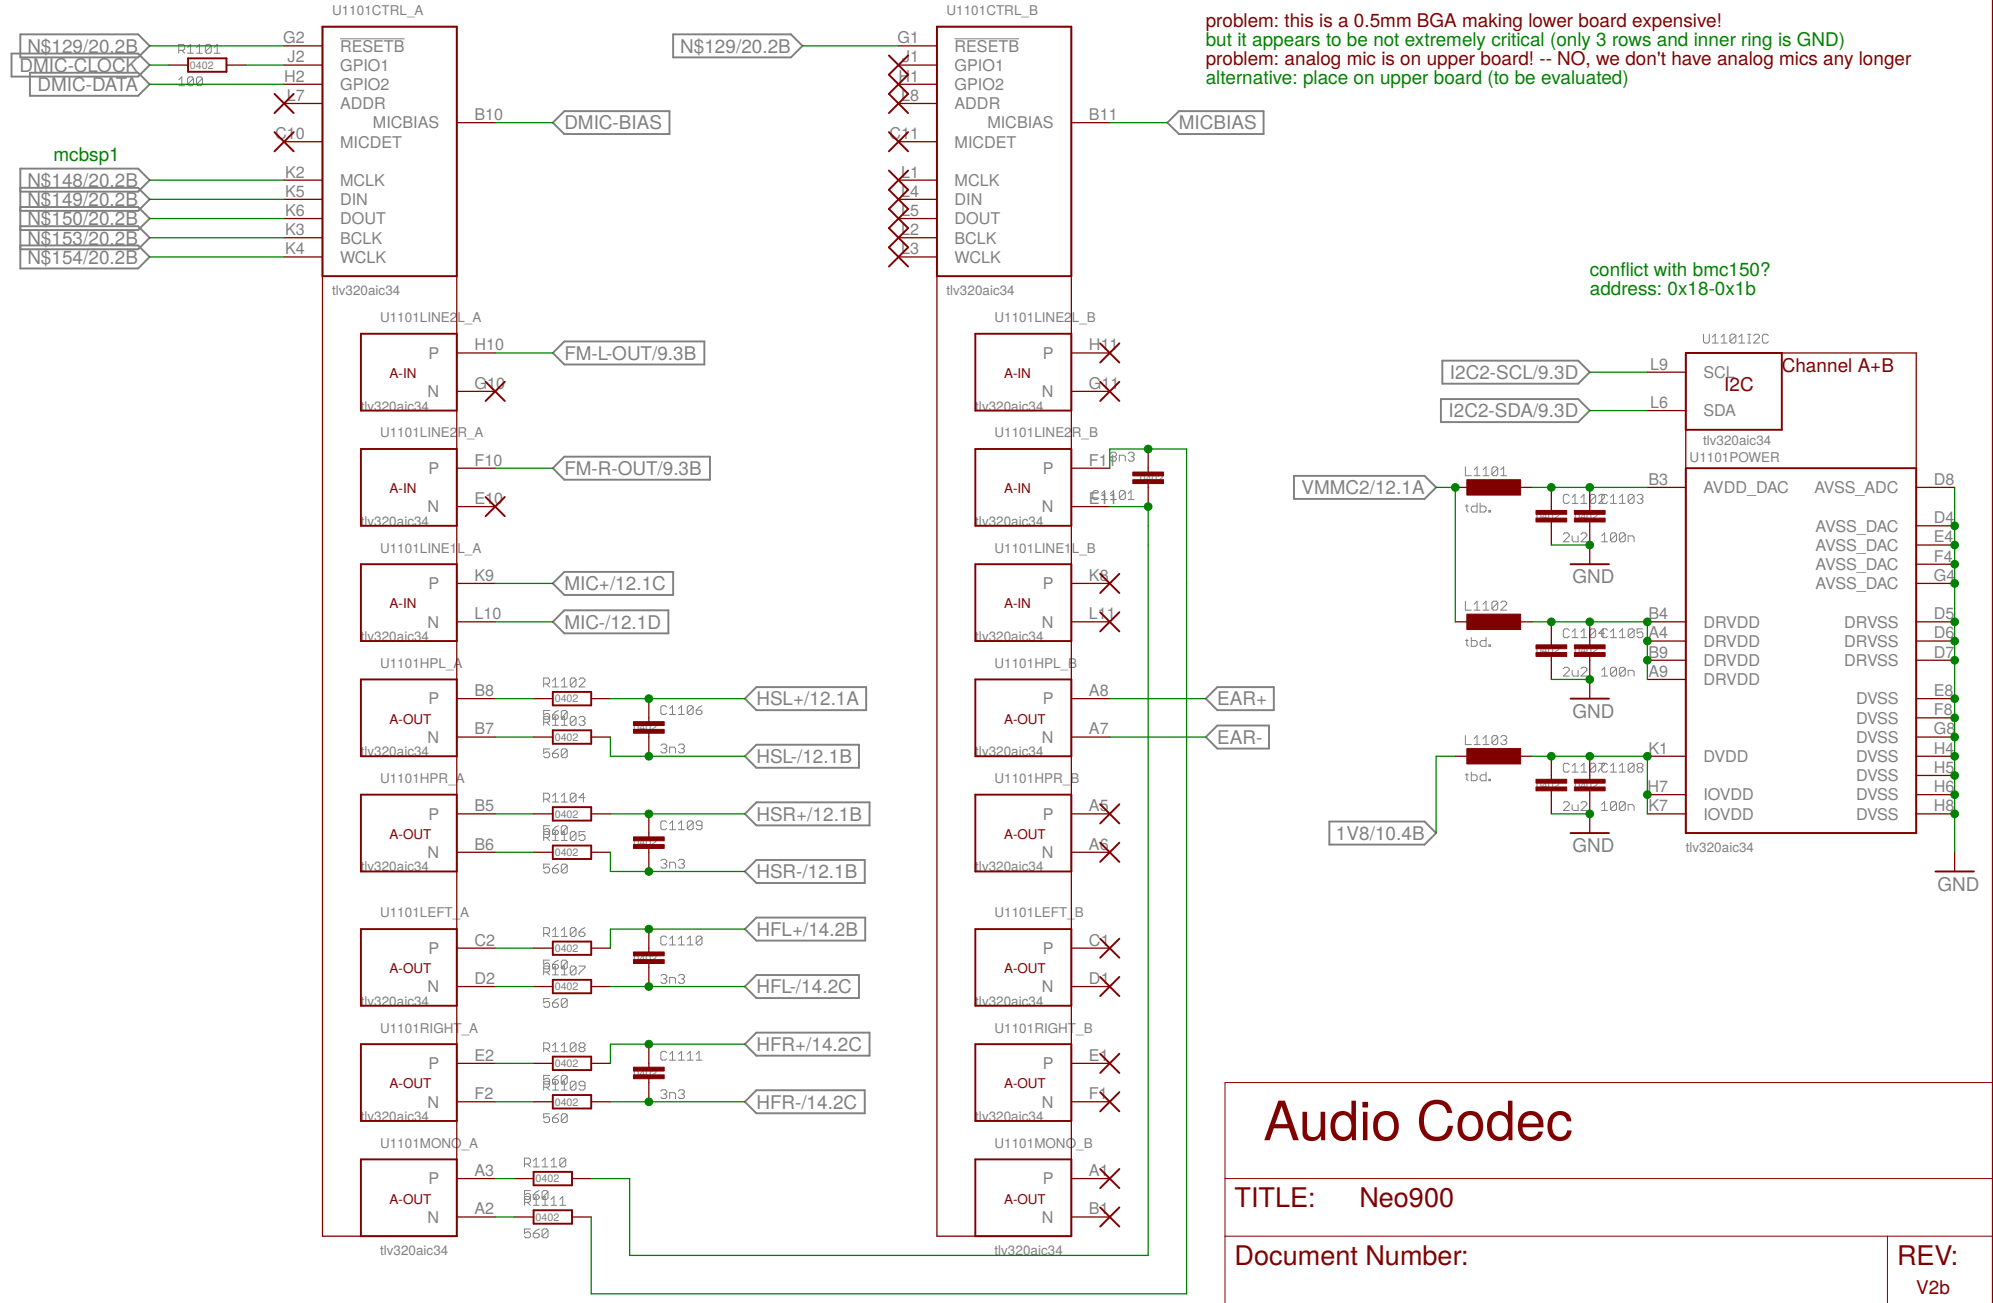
U1101CTRL_A

N$129/20.2B
R1101
DMIC-CLOCK
0402
DMIC-DATA
100
G2
J2
H2
J7
C10
RESETB
GPIO1
GPIO2
ADDR
MICBIAS
MICDET
B10
DMIC-BIAS

mcbsp1
N$148/20.2B
N$149/20.2B
N$150/20.2B
N$153/20.2B
N$154/20.2B
K2
K5
K6
K3
K4
MCLK
DIN
DOUT
BCLK
WCLK
tlv320aic34

U1101CTRL_B
N$129/20.2B
G1
J1
H1
J8
C11
K1
L4
L5
L2
L3
RESETB
GPIO1
GPIO2
ADDR
MICBIAS
MICDET
MCLK
DIN
DOUT
BCLK
WCLK
B11
MICBIAS
tlv320aic34

problem: this is a 0.5mm BGA making lower board expensive!
but it appears to be not extremely critical (only 3 rows and inner ring is GND)
problem: analog mic is on upper board! -- NO, we don't have analog mics any longer
alternative: place on upper board (to be evaluated)

conflict with bmc150?
address: 0x18-0x1b

U1101LINE2L_A
P
A-IN
N
tlv320aic34
H10
FM-L-OUT/9.3B
G10

U1101LINE2L_B
P
A-IN
N
tlv320aic34
H11
G11

U1101LINE2R_A
P
A-IN
N
tlv320aic34
F10
FM-R-OUT/9.3B
E10

U1101LINE2R_B
P
A-IN
N
tlv320aic34
F11
3n3
C1101
E11

U1101LINE1L_A
P
A-IN
N
tlv320aic34
K9
MIC+/12.1C
L10
MIC-/12.1D

U1101LINE1L_B
P
A-IN
N
tlv320aic34
K8
L11

U1101HPL_A
P
A-OUT
N
tlv320aic34
B8
R1102
0402
560
R1103
0402
560
B7
C1106
3n3
HSL+/12.1A
HSL-/12.1B

U1101HPL_B
P
A-OUT
N
tlv320aic34
A8
A7
EAR+
EAR-

U1101HPR_A
P
A-OUT
N
tlv320aic34
B5
R1104
0402
560
R1105
0402
560
B6
C1109
3n3
HSR+/12.1B
HSR-/12.1B

U1101HPR_B
P
A-OUT
N
tlv320aic34
A5
A6

U1101LEFT_A
P
A-OUT
N
tlv320aic34
C2
R1106
0402
560
R1107
0402
560
D2
C1110
3n3
HFL+/14.2B
HFL-/14.2C

U1101LEFT_B
P
A-OUT
N
tlv320aic34
C1
D1

U1101RIGHT_A
P
A-OUT
N
tlv320aic34
E2
R1108
0402
560
R1109
0402
560
F2
C1111
3n3
HFR+/14.2C
HFR-/14.2C

U1101RIGHT_B
P
A-OUT
N
tlv320aic34
E1
F1

U1101MONO_A
P
A-OUT
N
tlv320aic34
A3
R1110
0402
560
R1111
0402
560
A2
tlv320aic34

U1101MONO_B
P
A-OUT
N
tlv320aic34
A1
B1

U1101I2C
I2C2-SCL/9.3D
L9
I2C2-SDA/9.3D
L6
SCL
I2C
SDA
Channel A+B
tlv320aic34
U1101POWER

VMMC2/12.1A
L1101
tdb.
C1102
C1103
2u2
100n
GND
B3
AVDD_DAC
AVSS_ADC
AVSS_DAC
AVSS_DAC
AVSS_DAC
AVSS_DAC
D8
D4
E4
F4
G4

L1102
tbd.
C1104
C1105
2u2
100n
GND
B4
A4
B9
A9
DRVDD
DRVDD
DRVDD
DRVDD
DRVSS
DRVSS
DRVSS
D5
D6
D7

L1103
tbd.
1V8/10.4B
C1107
C1108
2u2
100n
GND
K1
H7
K7
DVDD
IOVDD
IOVDD
DVSS
DVSS
DVSS
DVSS
DVSS
DVSS
DVSS
E8
F8
G8
H4
H5
H6
H8
tlv320aic34
GND

Audio Codec
TITLE: Neo900
Document Number:
REV:
V2b